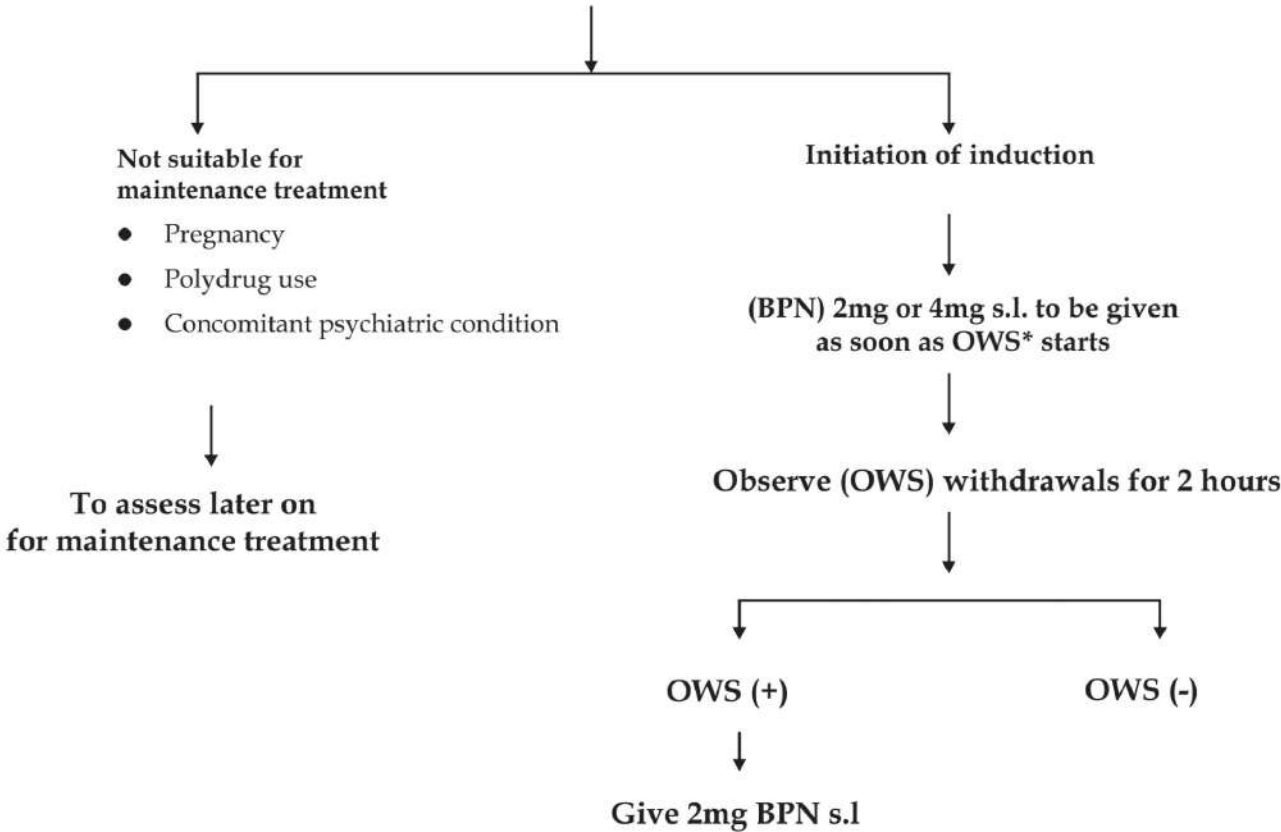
Not suitable for maintenance treatment

- Pregnancy
- Polydrug use
- Concomitant psychiatric condition

To assess later on for maintenance treatment

Initiation of induction

(BPN) 2mg or 4mg s.l. to be given as soon as OWS* starts

Observe (OWS) withdrawals for 2 hours

OWS (+)

OWS (-)

Give 2mg BPN s.l